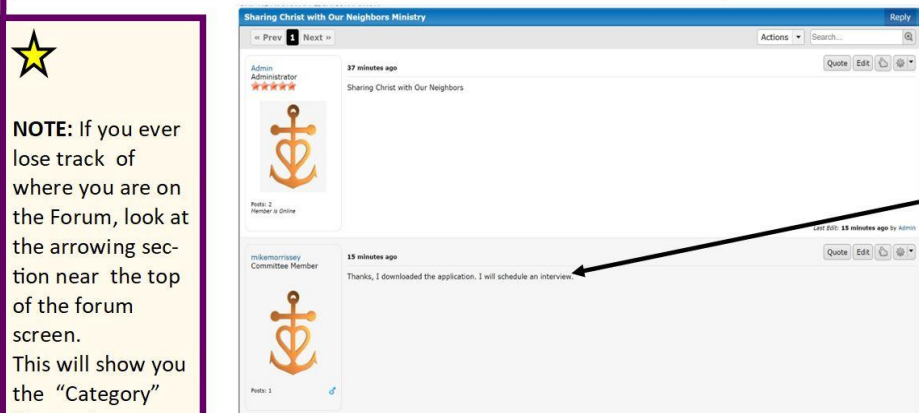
NOTE: If you ever lose track of where you are on the Forum, look at the arrowing section near the top of the forum screen.
This will show you the "Category"

Sharing Christ with Our Neighbors Ministry

Reply

« Prev 1 Next »

Actions

Search...

Admin
Administrator

37 minutes ago

Quote Edit

Sharing Christ with Our Neighbors

Posts: 2
Member is Online

Last Edit: 15 minutes ago by Admin

mikemorrissey
Committee Member

15 minutes ago

Quote Edit

Thanks, I downloaded the application. I will schedule an interview.

Posts: 1